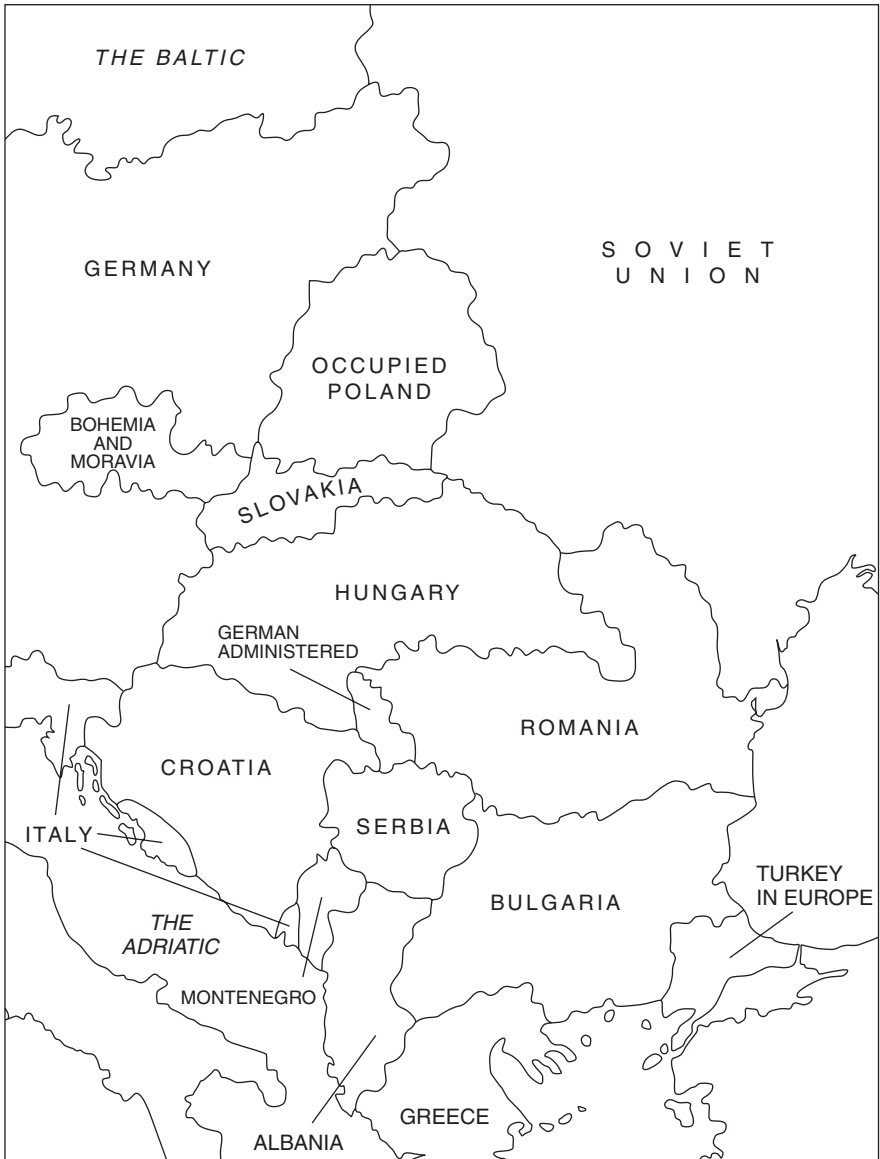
THE BALTIC

GERMANY

SOVIET UNION

OCCUPIED POLAND

BOHEMIA AND MORAVIA

SLOVAKIA

HUNGARY

GERMAN ADMINISTERED

ROMANIA

CROATIA

ITALY

SERBIA

TURKEY IN EUROPE

BULGARIA

THE ADRIATIC

MONTENEGRO

GREECE

ALBANIA